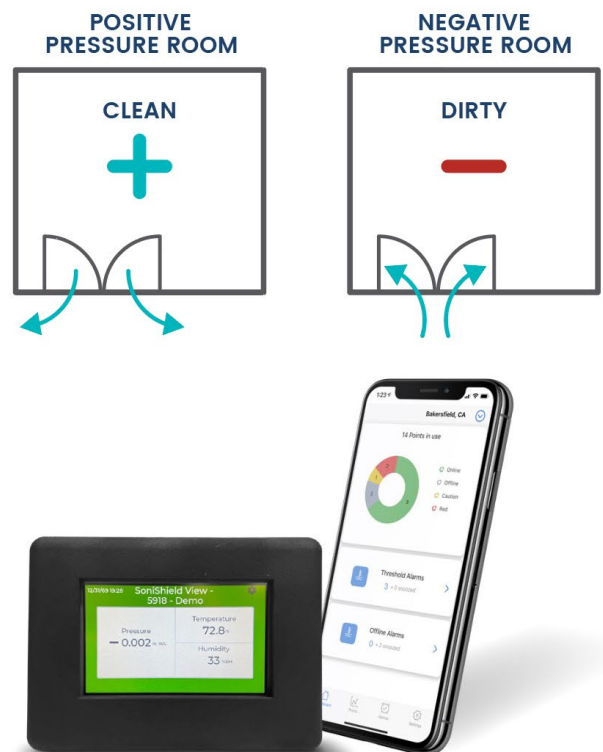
POSITIVE PRESSURE ROOM

CLEAN

NEGATIVE PRESSURE ROOM

DIRTY

12/31/69 19:26 SoniShield View - 5918 - Demo

Pressure
— 0.002 in. WC

Temperature
72.8 °F

Humidity
33 %RH

1:23

Bakersfield, CA

14 Points in use

Online
Offline
Caution
Red

Threshold Alarms
3 + 0 snoozed

Offline Alarms
0 + 2 snoozed